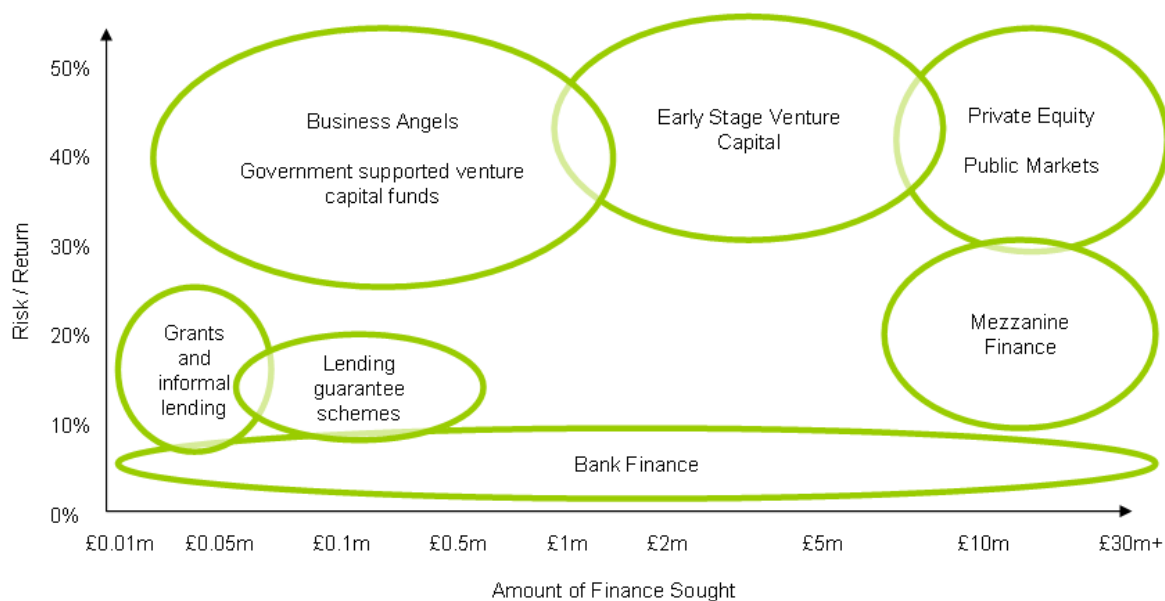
Risk / Return

50%

40%

30%

20%

10%

0%

Business Angels

Government supported venture capital funds

Early Stage Venture Capital

Private Equity

Public Markets

Grants and informal lending

Lending guarantee schemes

Mezzanine Finance

Bank Finance

£0.01m £0.05m £0.1m £0.5m £1m £2m £5m £10m £30m+

Amount of Finance Sought